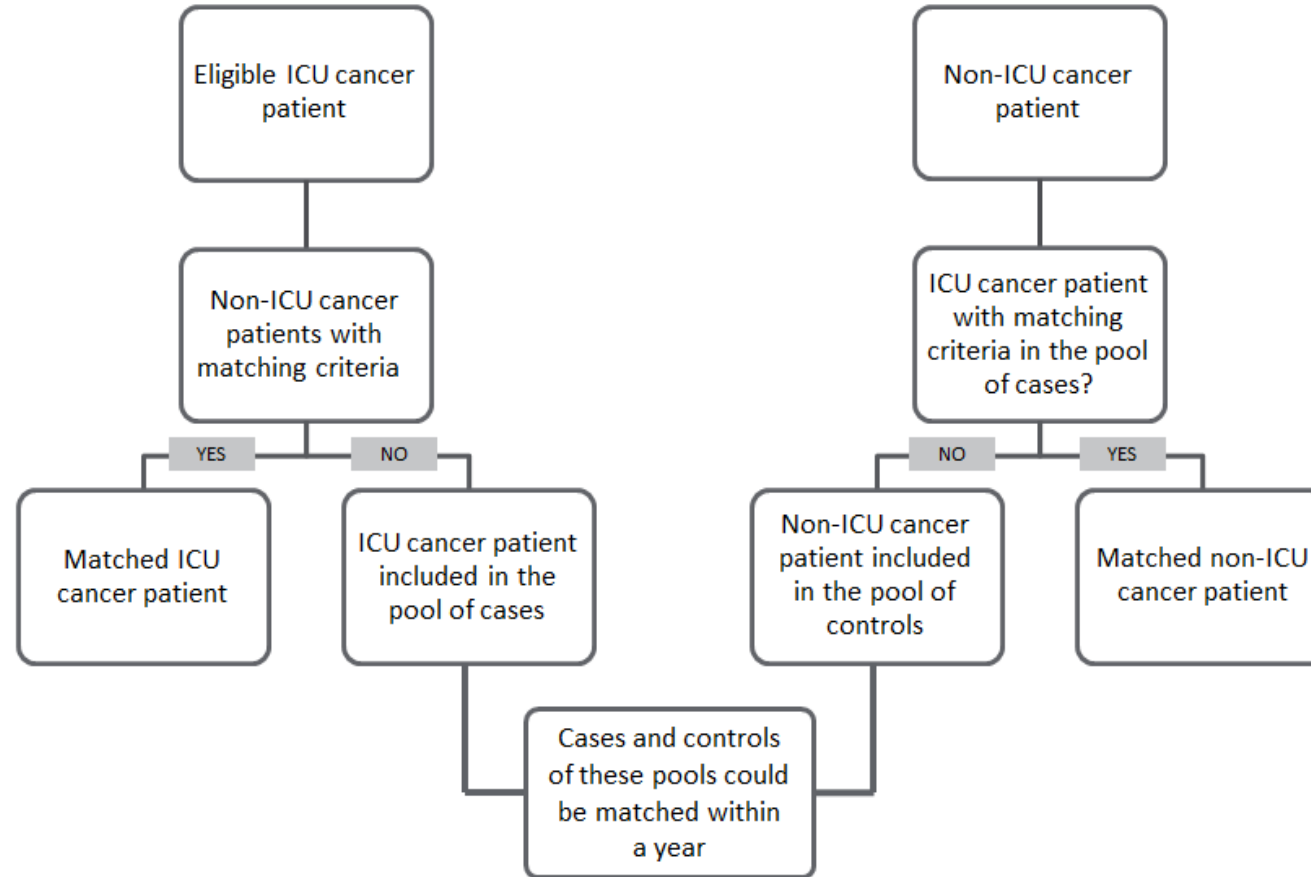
Eligible ICU cancer patient

Non-ICU cancer patients with matching criteria

YES

NO

Matched ICU cancer patient

ICU cancer patient included in the pool of cases

Non-ICU cancer patient

ICU cancer patient with matching criteria in the pool of cases?

NO

YES

Non-ICU cancer patient included in the pool of controls

Matched non-ICU cancer patient

Cases and controls of these pools could be matched within a year